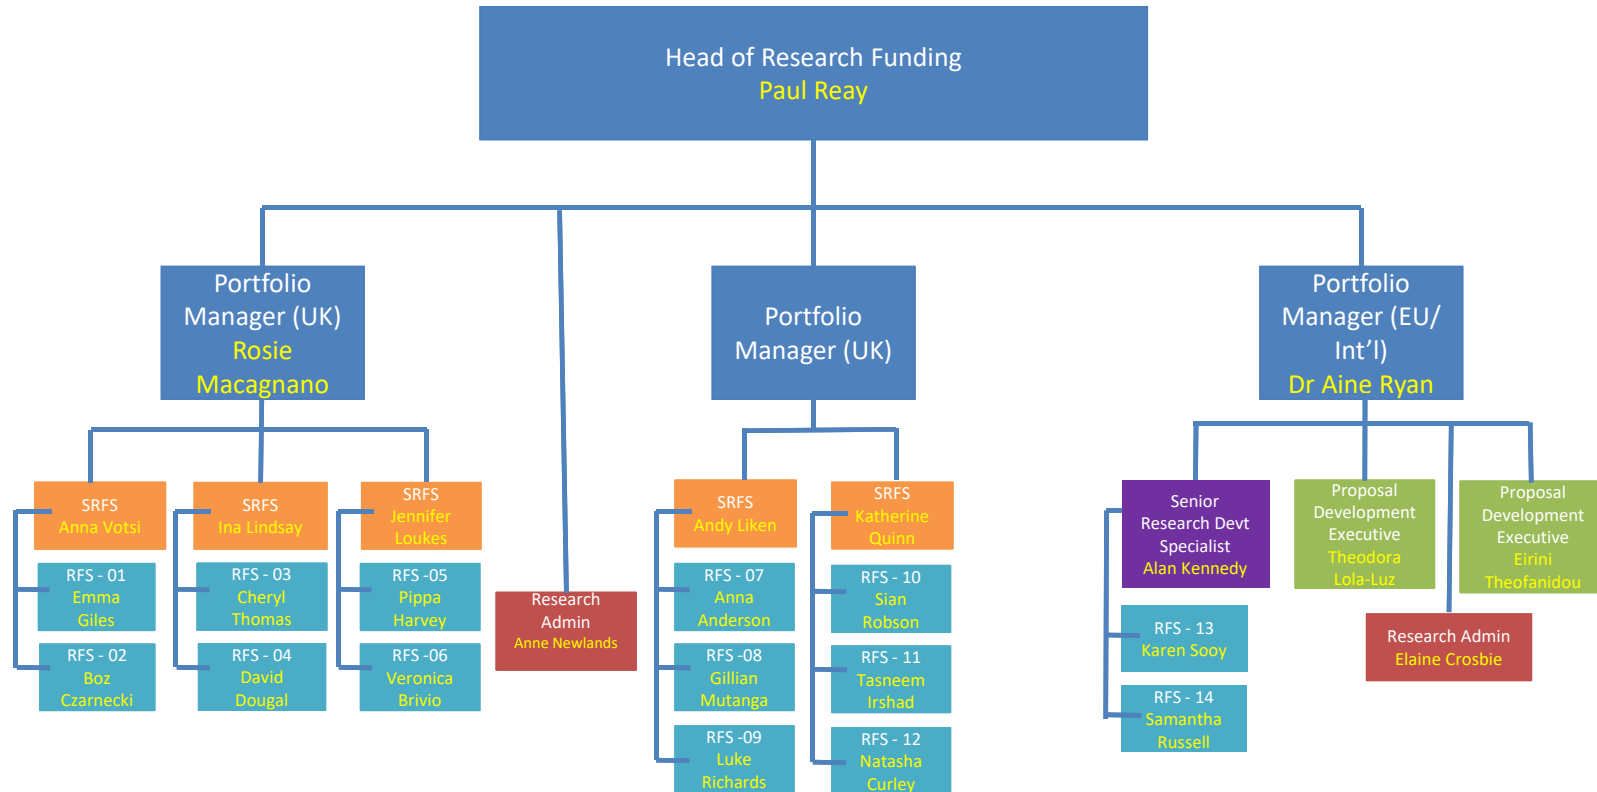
Head of Research Funding
Paul Reay

Portfolio Manager (UK)
Rosie Macagnano

SRFS
Anna Votsi

RFS - 01
Emma Giles

RFS - 02
Boz Czarnecki

SRFS
Ina Lindsay

RFS - 03
Cheryl Thomas

RFS - 04
David Dougal

SRFS
Jennifer Loukes

RFS -05
Pippa Harvey

RFS -06
Veronica Brivio

Research Admin
Anne Newlands

Portfolio Manager (UK)

SRFS
Andy Liken

RFS - 07
Anna Anderson

RFS -08
Gillian Mutanga

RFS -09
Luke Richards

SRFS
Katherine Quinn

RFS - 10
Sian Robson

RFS - 11
Tasneem Irshad

RFS - 12
Natasha Curley

Portfolio Manager (EU/ Int'l)
Dr Aine Ryan

Senior Research Devt Specialist
Alan Kennedy

RFS - 13
Karen Sooy

RFS - 14
Samantha Russell

Proposal Development Executive
Theodora Lola-Luz

Proposal Development Executive
Eirini Theofanidou

Research Admin
Elaine Crosbie